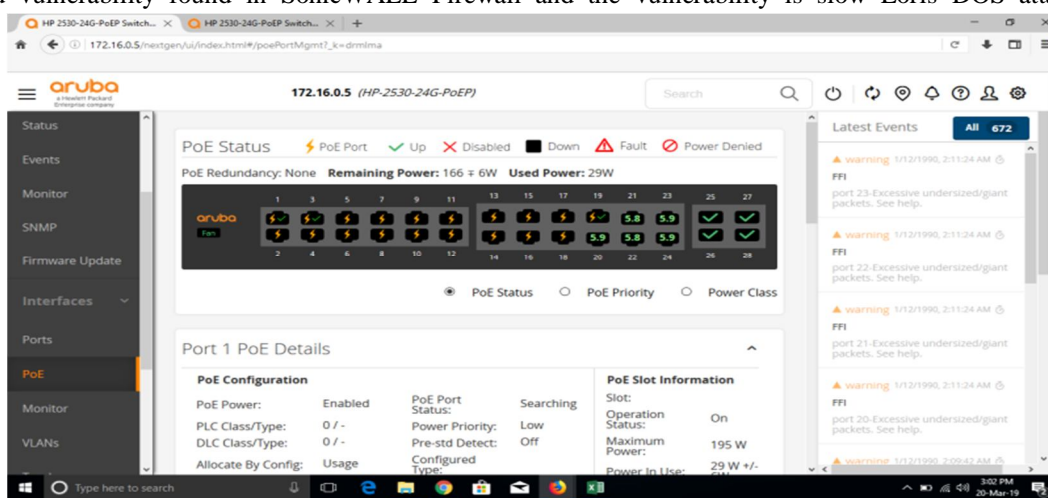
vulnerability found in SonicWALL Firewall and the vulnerability is slow Loris DoS att

HP 2530-24G-PoEP Switch... × HP 2530-24G-PoEP Switch... × +

172.16.0.5/nextgen/ui/index.html#/poePortMgmt?_k=drmlma

aruba a Hewlett Packard Enterprise company

172.16.0.5 (HP-2530-24G-PoEP)

Search

Status
Events
Monitor
SNMP
Firmware Update
Interfaces
Ports
PoE
Monitor
VLANs

PoE Status PoE Port Up Disabled Down Fault Power Denied

PoE Redundancy: None Remaining Power: 166 ∓ 6W Used Power: 29W

1 3 5 7 9 11 13 15 17 19 21 23 25 27

aruba Fan

5.8 5.9 5.9 5.8 5.9

2 4 6 8 10 12 14 16 18 20 22 24 26 28

PoE Status PoE Priority Power Class

Port 1 PoE Details

PoE Configuration

| PoE Power: | Enabled | PoE Port Status: | Searching |
|---|---|---|---|
| PLC Class/Type: | 0 / - | Power Priority: | Low |
| DLC Class/Type: | 0 / - | Pre-std Detect: | Off |
| Allocate By Config: | Usage | Configured Type: | |

PoE Slot Information

| Slot: | |
|---|---|
| Operation Status: | On |
| Maximum Power: | 195 W |
| Power In Use: | 29 W +/- |

Latest Events All 672

warning 1/12/1990, 2:11:24 AM
FFI
port 23-Excessive undersized/giant packets. See help.

warning 1/12/1990, 2:11:24 AM
FFI
port 22-Excessive undersized/giant packets. See help.

warning 1/12/1990, 2:11:24 AM
FFI
port 21-Excessive undersized/giant packets. See help.

warning 1/12/1990, 2:11:24 AM
FFI
port 20-Excessive undersized/giant packets. See help.

warning 1/12/1990, 2:09:42 AM

Type here to search

3:02 PM
20-Mar-19